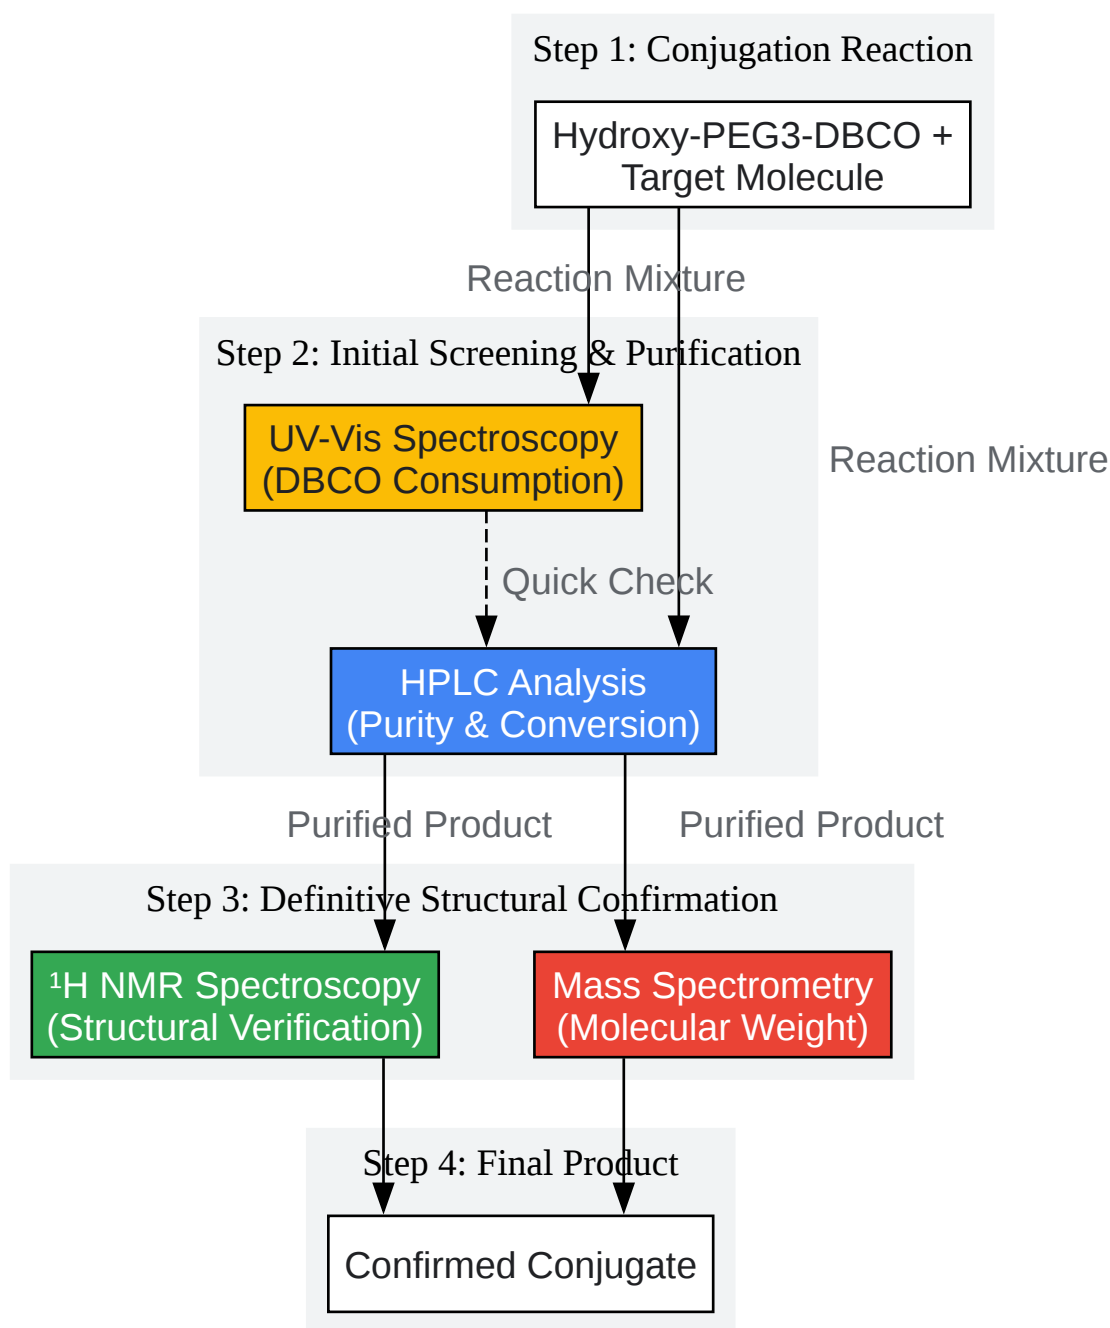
Step 1: Conjugation Reaction

Hydroxy-PEG3-DBCO + Target Molecule

Reaction Mixture

Step 2: Initial Screening & Purification

UV-Vis Spectroscopy (DBCO Consumption)

Reaction Mixture

Quick Check

HPLC Analysis (Purity & Conversion)

Purified Product

Purified Product

Step 3: Definitive Structural Confirmation

$^1$H NMR Spectroscopy (Structural Verification)

Mass Spectrometry (Molecular Weight)

Step 4: Final Product

Confirmed Conjugate